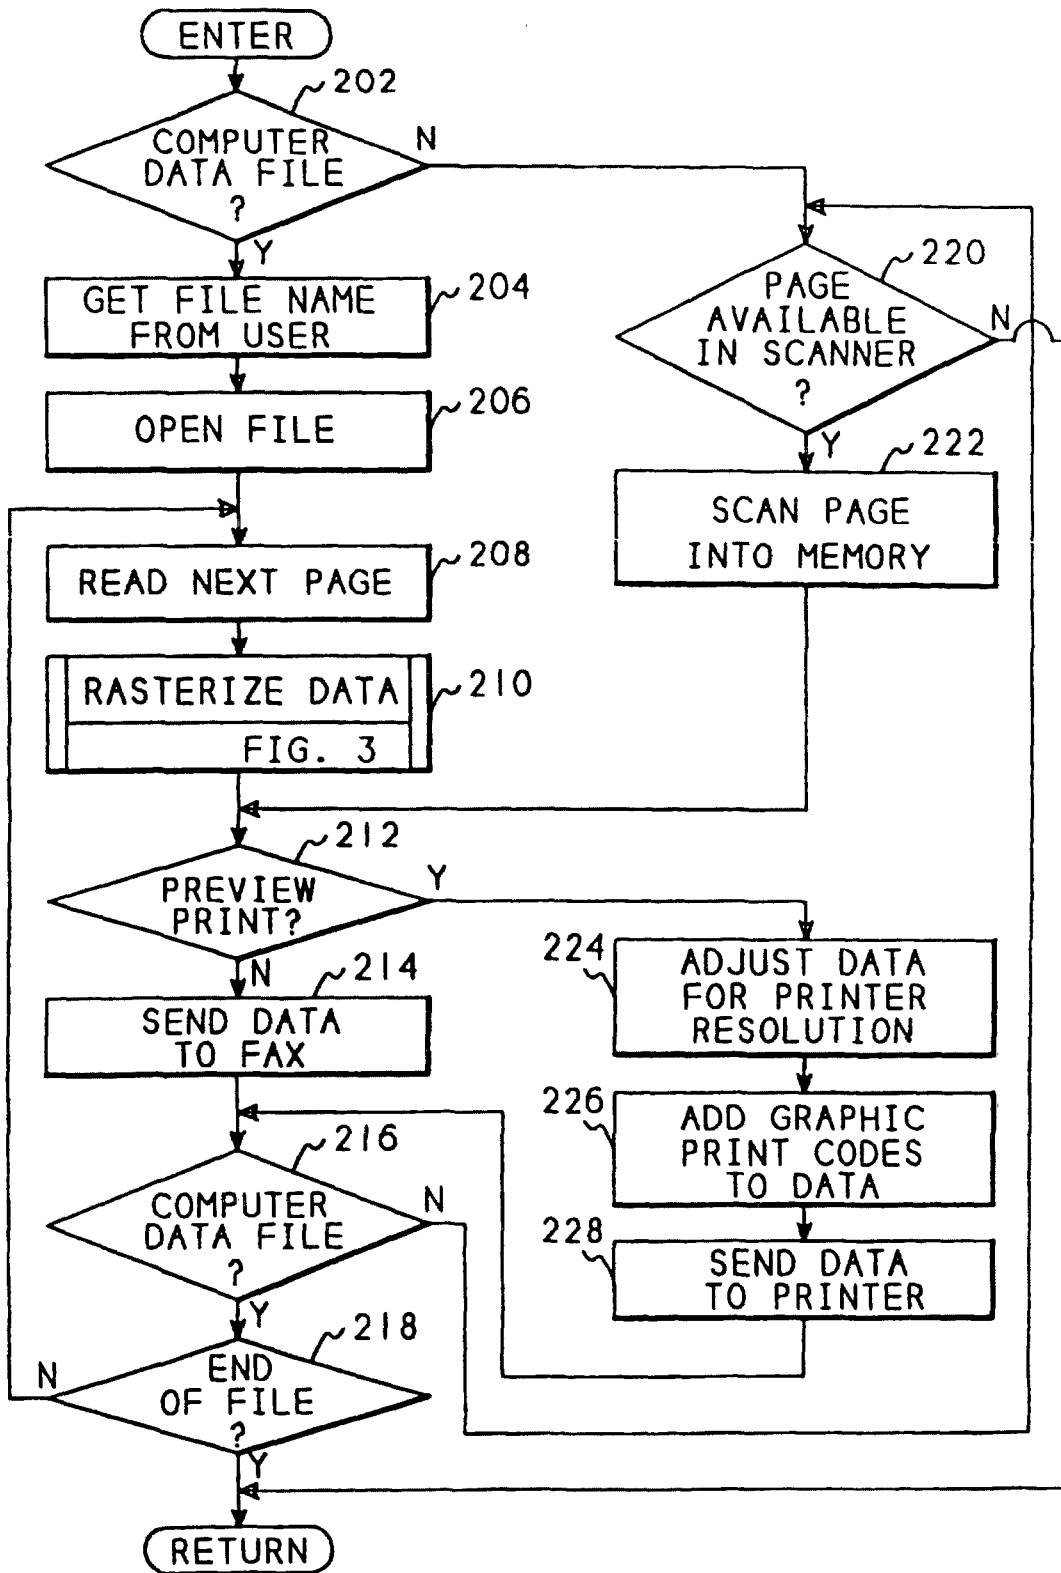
ENTER

202
COMPUTER DATA FILE ?
N
Y

204
GET FILE NAME FROM USER

206
OPEN FILE

208
READ NEXT PAGE

210
RASTERIZE DATA
FIG. 3

212
PREVIEW PRINT?
Y
N

214
SEND DATA TO FAX

216
COMPUTER DATA FILE ?
N
Y

218
END OF FILE ?
N
Y

RETURN

220
PAGE AVAILABLE IN SCANNER ?
N
Y

222
SCAN PAGE INTO MEMORY

224
ADJUST DATA FOR PRINTER RESOLUTION

226
ADD GRAPHIC PRINT CODES TO DATA

228
SEND DATA TO PRINTER